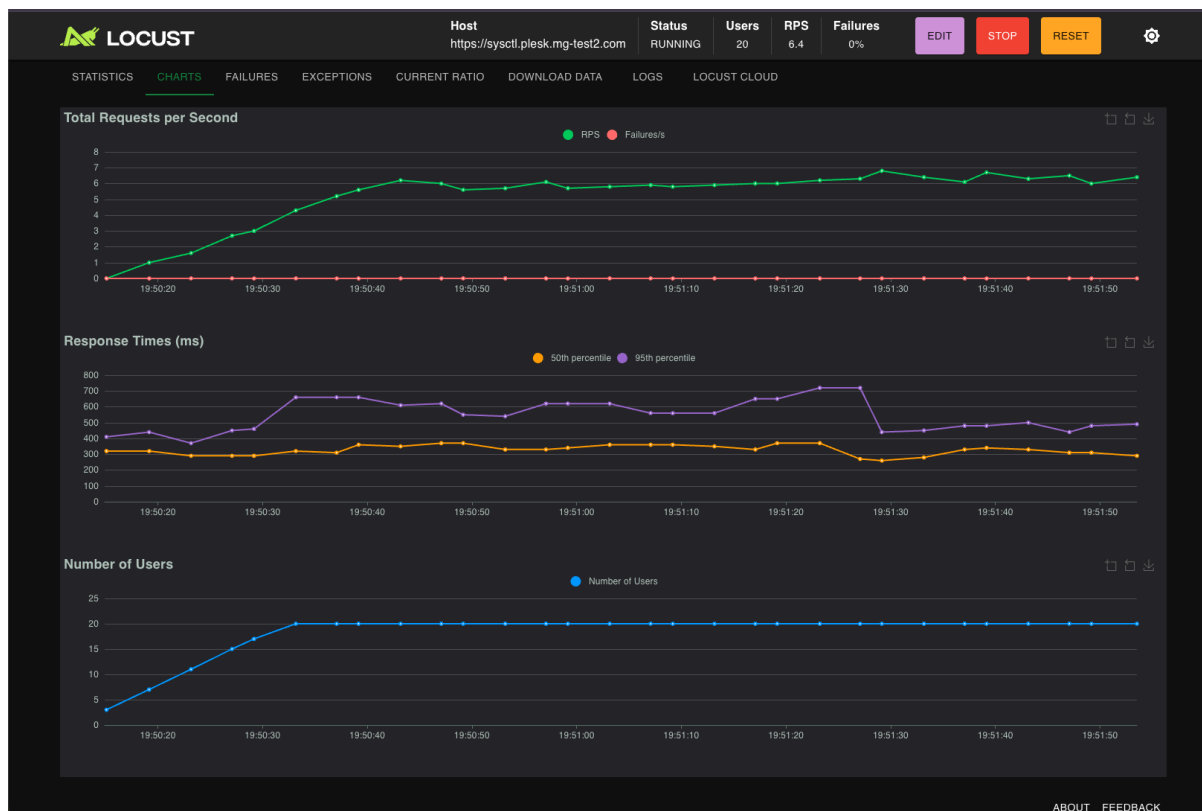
LOCUST

Host
https://sysctl.plesk.mg-test2.com

Status
RUNNING

Users
20

RPS
6.4

Failures
0%

EDIT STOP RESET

STATISTICS CHARTS FAILURES EXCEPTIONS CURRENT RATIO DOWNLOAD DATA LOGS LOCUST CLOUD

Total Requests per Second

RPS Failures/s

8
7
6
5
4
3
2
1
0

19:50:20 19:50:30 19:50:40 19:50:50 19:51:00 19:51:10 19:51:20 19:51:30 19:51:40 19:51:50

Response Times (ms)

50th percentile 95th percentile

800
700
600
500
400
300
200
100
0

19:50:20 19:50:30 19:50:40 19:50:50 19:51:00 19:51:10 19:51:20 19:51:30 19:51:40 19:51:50

Number of Users

Number of Users

25
20
15
10
5
0

19:50:20 19:50:30 19:50:40 19:50:50 19:51:00 19:51:10 19:51:20 19:51:30 19:51:40 19:51:50

ABOUT FEEDBACK